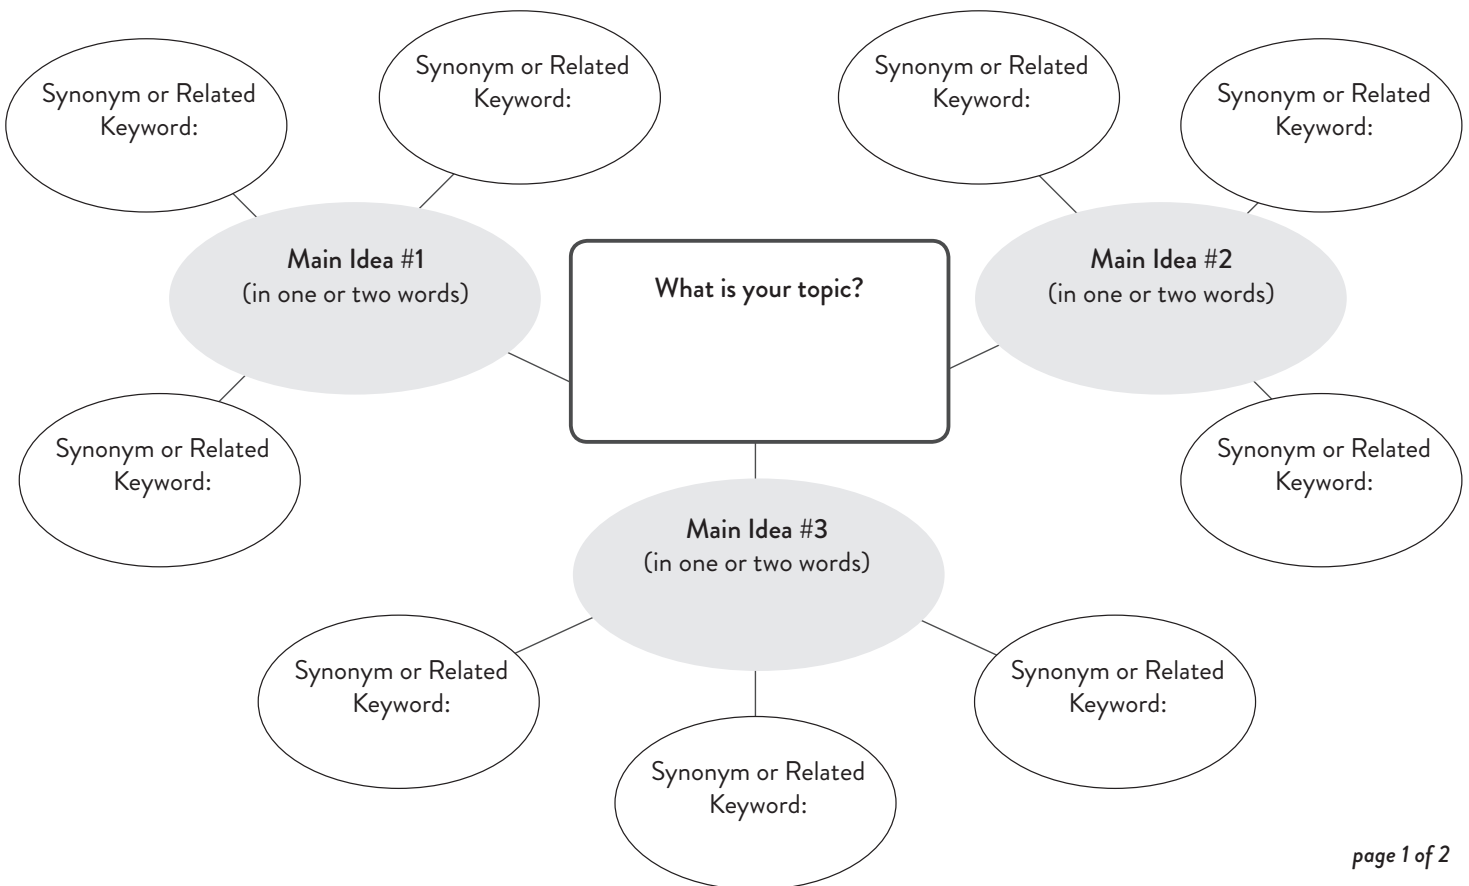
Synonym or Related Keyword:

Synonym or Related Keyword:

Synonym or Related Keyword:

Synonym or Related Keyword:

Main Idea #1
(in one or two words)

What is your topic?

Main Idea #2
(in one or two words)

Synonym or Related Keyword:

Synonym or Related Keyword:

Main Idea #3
(in one or two words)

Synonym or Related Keyword:

Synonym or Related Keyword:

Synonym or Related Keyword:

page 1 of 2